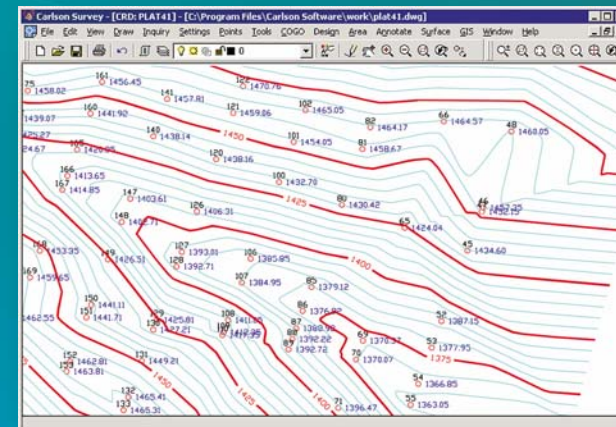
Carlson Survey - [CRD: PLAT41] - [C:\Program Files\Carlson Software\work\plat41.dwg]

File Edit View Draw Inquiry Settings Points Tools COGO Design Area Annotate Surface GIS Window Help

0

75 1458.02
161 1456.45
141 1457.81
122 1470.76
102 1465.05
1439.07
160 1441.90
121 1459.06
82 1464.17
66 1464.57
48 1468.05
1425.27
140 1438.14
1450
101 1454.05
81 1458.67
24.67
165 1426.55
120 1438.16
166 1413.65
100 1432.70
167 1414.85
147 1402.61
80 1430.42
46 1452.25
1425
148 1402.71
126 1406.31
65 1424.84
168 1453.35
45 1434.60
107 1393.81
149 1426.51
128 1392.71
106 1385.85
1400
169 1459.65
107 1384.95
85 1379.12
150 1441.11
151 1441.71
86 1376.62
1462.55
109 1425.81
1427.21
108 1411.85
1417.35
87 1388.99
88 1392.22
89 1392.72
69 1370.37
52 1387.15
53 1377.95
152 1462.81
153 1463.81
131 1449.21
70 1370.07
1375
1450
54 1366.85
132 1465.41
133 1465.31
1425
1400
71 1396.47
55 1363.05